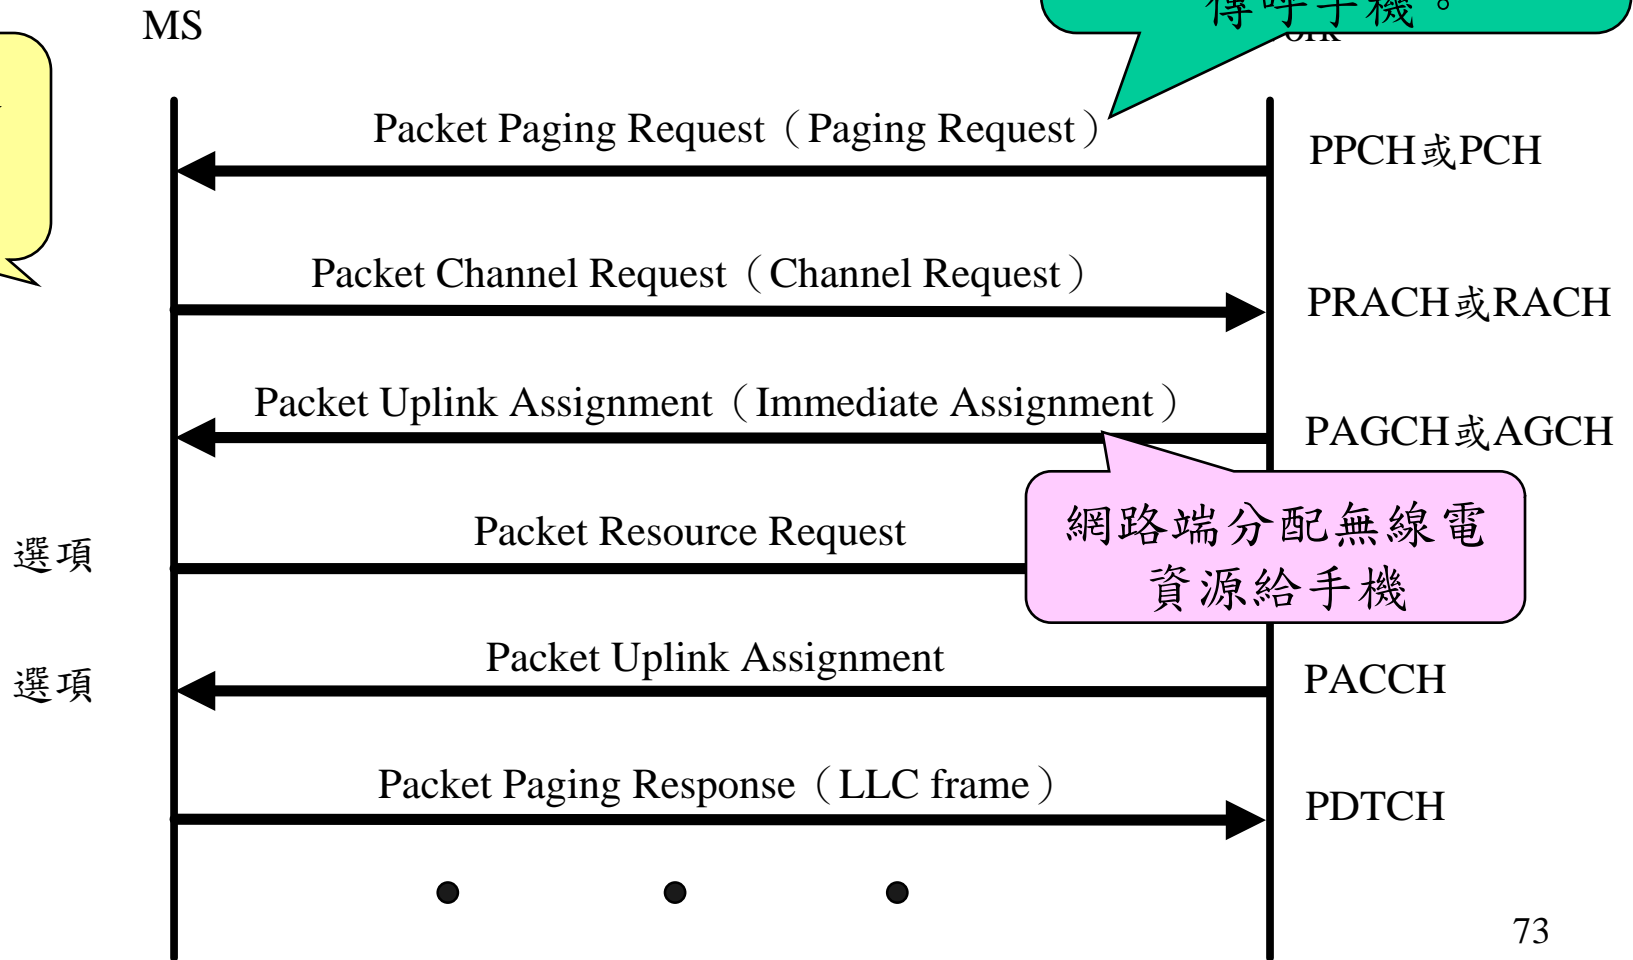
MS

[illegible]傳呼手機。

Packet Paging Request（Paging Request）

PPCH或PCH

Packet Channel Request（Channel Request）

PRACH或RACH

Packet Uplink Assignment（Immediate Assignment）

PAGCH或AGCH

選項

Packet Resource Request

網路端分配無線電資源給手機

選項

Packet Uplink Assignment

PACCH

Packet Paging Response（LLC frame）

PDTCH

73